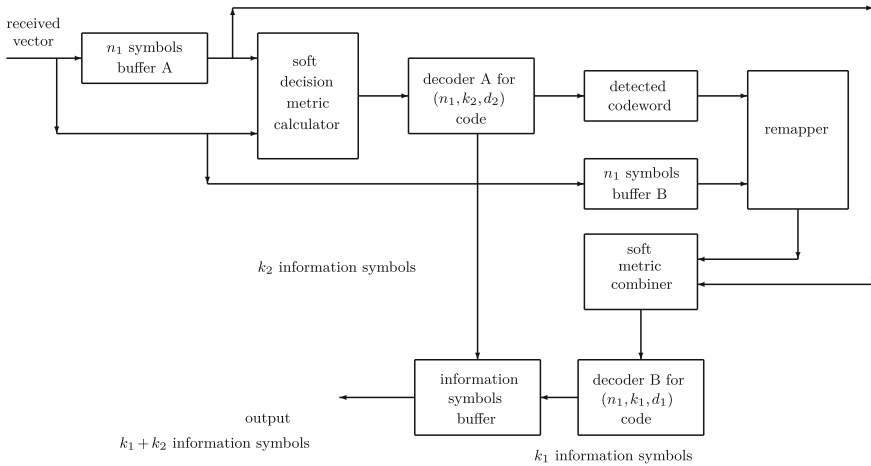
received vector

$n_1$ symbols buffer A

soft decision metric calculator

decoder A for $(n_1, k_2, d_2)$ code

detected codeword

remapper

$n_1$ symbols buffer B

$k_2$ information symbols

soft metric combiner

information symbols buffer

decoder B for $(n_1, k_1, d_1)$ code

output

$k_1 + k_2$ information symbols

$k_1$ information symbols